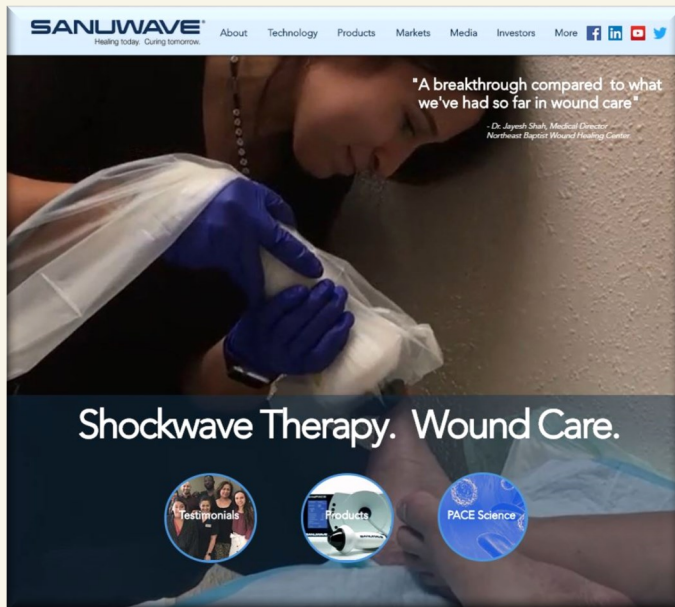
SANUWAVE®
Healing today. Curing tomorrow.

About Technology Products Markets Media Investors More

"A breakthrough compared to what we've had so far in wound care"

- Dr. Jayesh Shah, Medical Director — Northeast Baptist Wound Healing Center

Shockwave Therapy. Wound Care.

Testimonials

Products

PACE Science